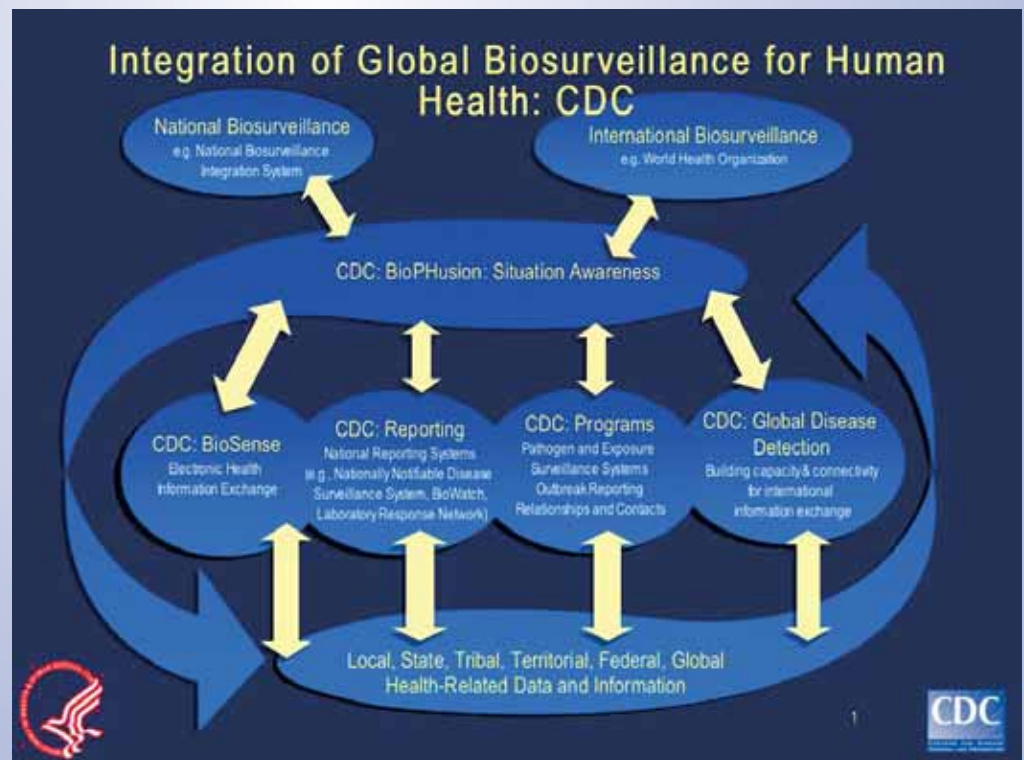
Integration of Global Biosurveillance for Human Health: CDC

National Biosurveillance
e.g. National Biosurveillance Integration System

International Biosurveillance
e.g. World Health Organization

CDC: BioPHusion: Situation Awareness

CDC: BioSense
Electronic Health Information Exchange

CDC: Reporting
National Reporting Systems (e.g., Nationally Notifiable Disease Surveillance System, BioWatch, Laboratory Response Network)

CDC: Programs
Pathogen and Exposure Surveillance Systems
Outbreak Reporting Relationships and Contacts

CDC: Global Disease Detection
Building capacity & connectivity for international information exchange

Local, State, Tribal, Territorial, Federal, Global Health-Related Data and Information

1

CDC